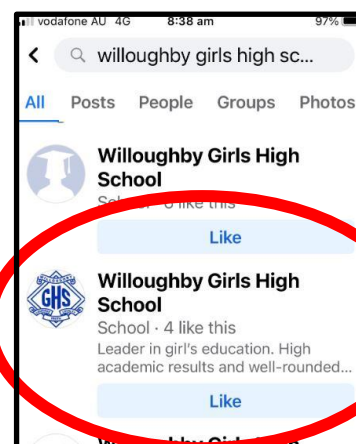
vodafone AU 4G 8:38 am 97%

willoughby girls high sc...

All Posts People Groups Photos

Willoughby Girls High School

Sc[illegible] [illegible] like this

Like

GHS

Willoughby Girls High School

School · 4 like this

Leader in girl's education. High academic results and well-rounded...

Like

W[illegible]ghby Girls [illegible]